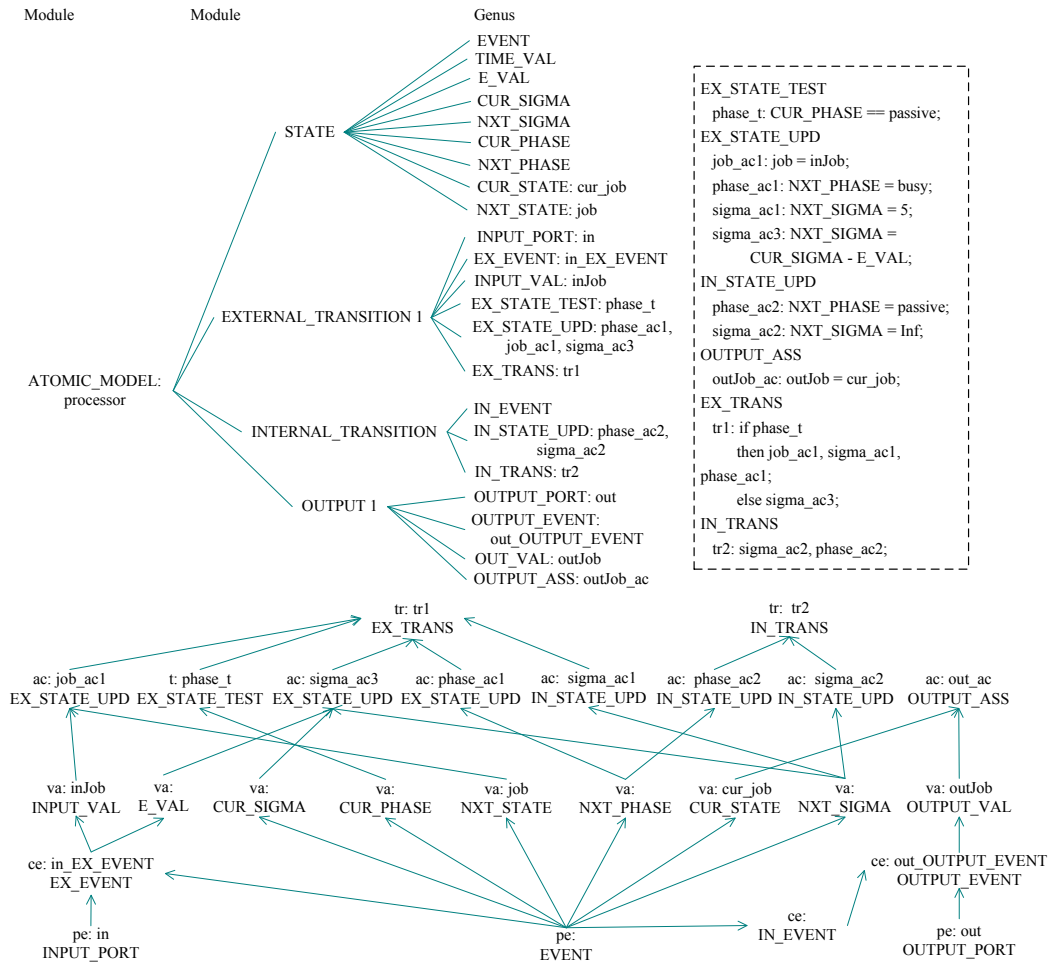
Module Module Genus

ATOMIC_MODEL: processor

STATE
EVENT
TIME_VAL
E_VAL
CUR_SIGMA
NXT_SIGMA
CUR_PHASE
NXT_PHASE
CUR_STATE: cur_job
NXT_STATE: job

EXTERNAL_TRANSITION 1
INPUT_PORT: in
EX_EVENT: in_EX_EVENT
INPUT_VAL: inJob
EX_STATE_TEST: phase_t
EX_STATE_UPD: phase_ac1, job_ac1, sigma_ac3
EX_TRANS: tr1

INTERNAL_TRANSITION
IN_EVENT
IN_STATE_UPD: phase_ac2, sigma_ac2
IN_TRANS: tr2

OUTPUT 1
OUTPUT_PORT: out
OUTPUT_EVENT: out_OUTPUT_EVENT
OUT_VAL: outJob
OUTPUT_ASS: outJob_ac

EX_STATE_TEST
phase_t: CUR_PHASE == passive;
EX_STATE_UPD
job_ac1: job = inJob;
phase_ac1: NXT_PHASE = busy;
sigma_ac1: NXT_SIGMA = 5;
sigma_ac3: NXT_SIGMA = CUR_SIGMA - E_VAL;
IN_STATE_UPD
phase_ac2: NXT_PHASE = passive;
sigma_ac2: NXT_SIGMA = Inf;
OUTPUT_ASS
outJob_ac: outJob = cur_job;
EX_TRANS
tr1: if phase_t
then job_ac1, sigma_ac1, phase_ac1;
else sigma_ac3;
IN_TRANS
tr2: sigma_ac2, phase_ac2;

tr: tr1
EX_TRANS

tr: tr2
IN_TRANS

ac: job_ac1
EX_STATE_UPD
t: phase_t
EX_STATE_TEST
ac: sigma_ac3
EX_STATE_UPD
ac: phase_ac1
EX_STATE_UPD
ac: sigma_ac1
IN_STATE_UPD
ac: phase_ac2
IN_STATE_UPD
ac: sigma_ac2
IN_STATE_UPD
ac: out_ac
OUTPUT_ASS

va: inJob
INPUT_VAL
va:
E_VAL
va:
CUR_SIGMA
va:
CUR_PHASE
va: job
NXT_STATE
va:
NXT_PHASE
va: cur_job
CUR_STATE
va:
NXT_SIGMA
va: outJob
OUTPUT_VAL

ce: in_EX_EVENT
EX_EVENT
ce: out_OUTPUT_EVENT
OUTPUT_EVENT

pe: in
INPUT_PORT
pe:
EVENT
ce:
IN_EVENT
pe: out
OUTPUT_PORT